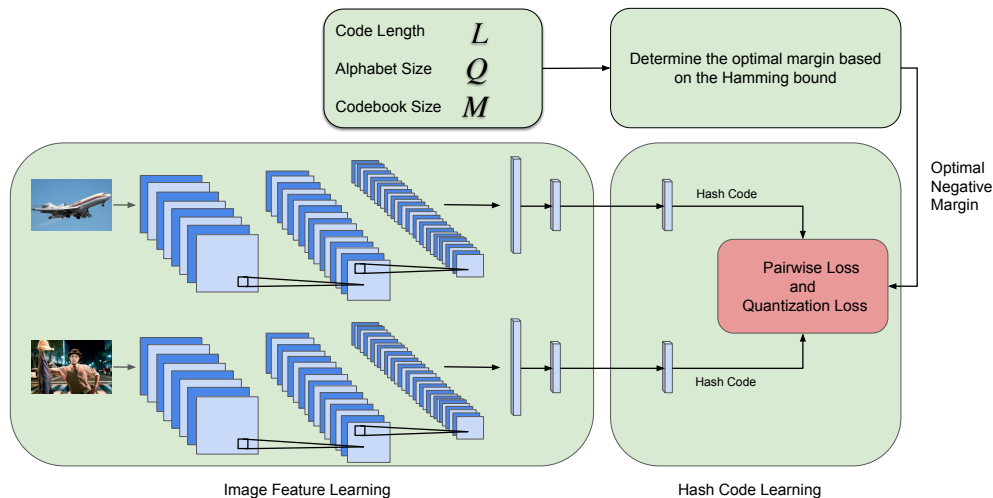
Code Length $L$
Alphabet Size $Q$
Codebook Size $M$

Determine the optimal margin based on the Hamming bound

Optimal Negative Margin

Hash Code

Pairwise Loss and Quantization Loss

Hash Code

Image Feature Learning

Hash Code Learning